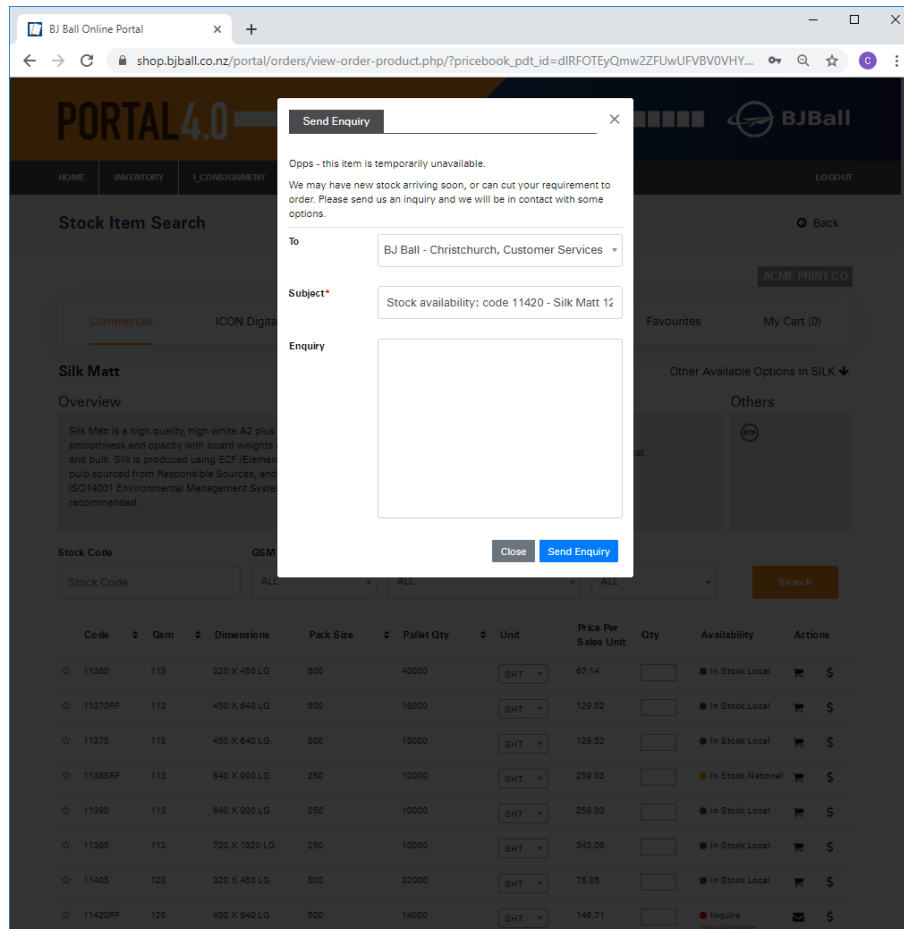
BJ Ball Online Portal

shop.bjball.co.nz/portal/orders/view-order-product.php/?pricebook_pdt_id=dIRFOTEyQmw2ZFUwUFVBV0VHY...

C

PORTAL4.0

BJBall

HOME INVENTORY I_CONSIGNMENT LOGOUT

Stock Item Search

Back

ACME PRINT CO

Commercial ICON Digita Favourites My Cart (0)

Silk Matt

Other Available Options In SILK

Overview

Others

Silk Matt is a high quality, high white A2 plus smoothness and opacity with board weights and bulk. Silk is produced using ECF (Elemen pulp sourced from Responsible Sources, and ISO14001 Environmental Management Syste recommended.

Send Enquiry

Opps - this item is temporarily unavailable.

We may have new stock arriving soon, or can cut your requirement to order. Please send us an inquiry and we will be in contact with some options.

To

BJ Ball - Christchurch, Customer Services

Subject*

Stock availability: code 11420 - Silk Matt 12

Enquiry

Close

Send Enquiry

Stock Code

GSM

Stock Code

ALL

ALL

ALL

Search

| Code | Gsm | Dimensions | Pack Size | Pallet Qty | Unit | Price Per Sales Unit | Qty | Availability | Actions |
|---|---|---|---|---|---|---|---|---|---|
| 11360 | 113 | 320 X 450 LG | 500 | 40000 | SHT | 67.14 | | In Stock Local | $ |
| 11370RF | 113 | 450 X 640 LG | 500 | 18000 | SHT | 129.52 | | In Stock Local | $ |
| 11375 | 113 | 450 X 640 LG | 500 | 18000 | SHT | 129.52 | | In Stock Local | $ |
| 11385RF | 113 | 640 X 900 LG | 250 | 10000 | SHT | 259.03 | | In Stock National | $ |
| 11390 | 113 | 640 X 900 LG | 250 | 10000 | SHT | 259.03 | | In Stock Local | $ |
| 11395 | 113 | 720 X 1020 LG | 250 | 10000 | SHT | 343.08 | | In Stock Local | $ |
| 11405 | 128 | 320 X 450 LG | 500 | 32000 | SHT | 76.05 | | In Stock Local | $ |
| 11420RF | 128 | 450 X 640 LG | 500 | 14000 | SHT | 146.71 | | Inquire | $ |